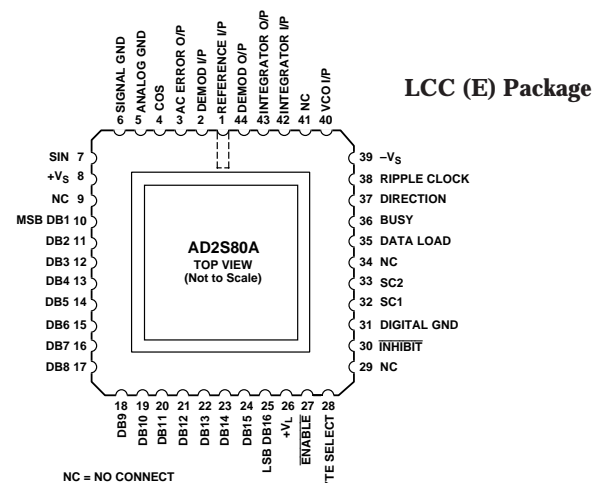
SIGNAL GND 6
ANALOG GND 5
COS 4
AC ERROR O/P 3
DEMOD I/P 2
REFERENCE I/P 1
DEMOD O/P 44
INTEGRATOR O/P 43
INTEGRATOR I/P 42
NC 41
VCO I/P 40

LCC (E) Package

SIN 7
$+V_S$ 8
NC 9
MSB DB1 10
DB2 11
DB3 12
DB4 13
DB5 14
DB6 15
DB7 16
DB8 17

AD2S80A
TOP VIEW
(Not to Scale)

39 $-V_S$
38 RIPPLE CLOCK
37 DIRECTION
36 BUSY
35 DATA LOAD
34 NC
33 SC2
32 SC1
31 DIGITAL GND
30 $\overline{\text{INHIBIT}}$
29 NC

18 DB9
19 DB10
20 DB11
21 DB12
22 DB13
23 DB14
24 DB15
25 LSB DB16
26 $+V_L$
27 $\overline{\text{ENABLE}}$
28 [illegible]TE SELECT

NC = NO CONNECT